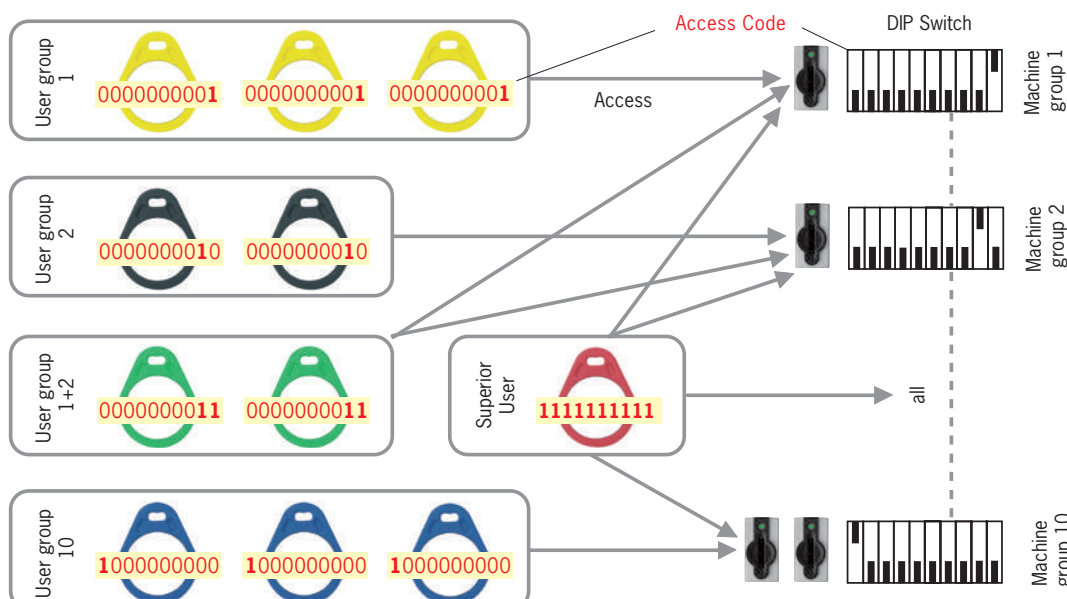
Access Code

DIP Switch

User group 1

0000000001 0000000001 0000000001

Access

Machine group 1

User group 2

0000000010 0000000010

Machine group 2

User group 1+2

0000000011 0000000011

Superior User

1111111111

all

User group 10

1000000000 1000000000 1000000000

Machine group 10